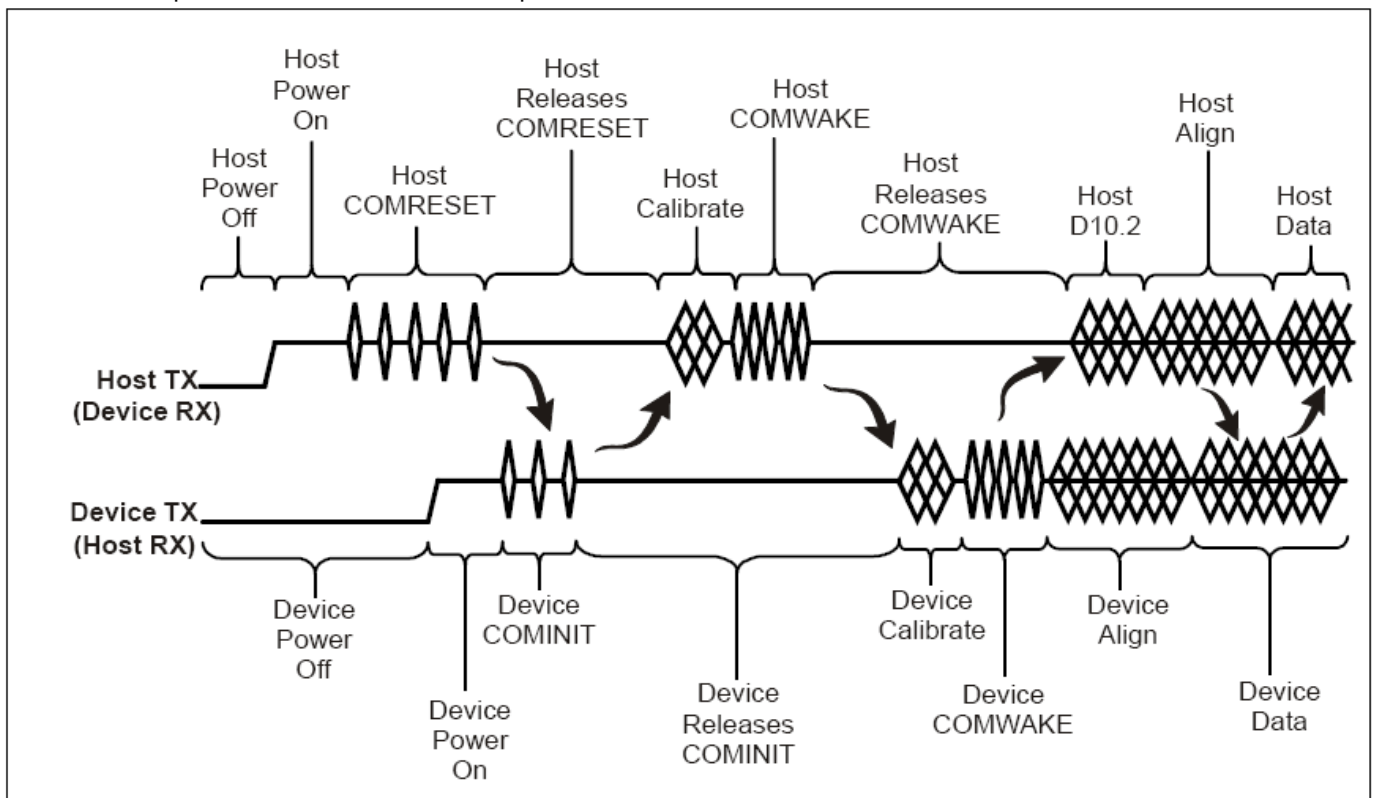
Host Power On

Host Releases COMRESET

Host COMWAKE

Host Align

Host Power Off

Host COMRESET

Host Calibrate

Host Releases COMWAKE

Host D10.2

Host Data

Host TX (Device RX)

Device TX (Host RX)

Device Power Off

Device COMINIT

Device Calibrate

Device Align

Device Power On

Device Releases COMINIT

Device COMWAKE

Device Data